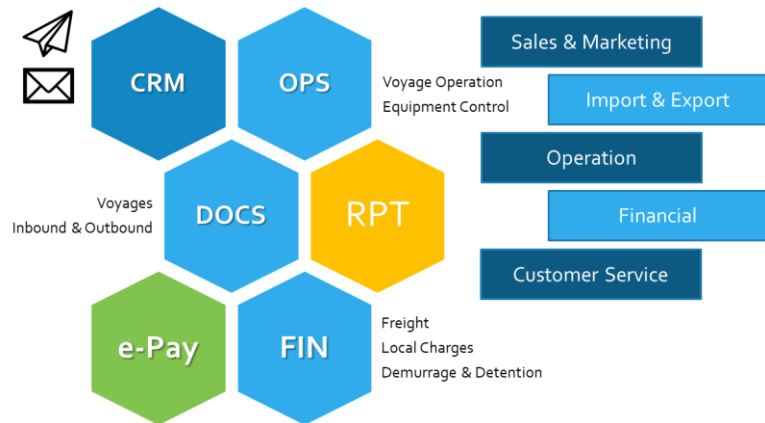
CRM

OPS

Voyage Operation
Equipment Control

Voyages
Inbound & Outbound

DOCS

RPT

e-Pay

FIN

Freight
Local Charges
Demurrage & Detention

Sales & Marketing

Import & Export

Operation

Financial

Customer Service